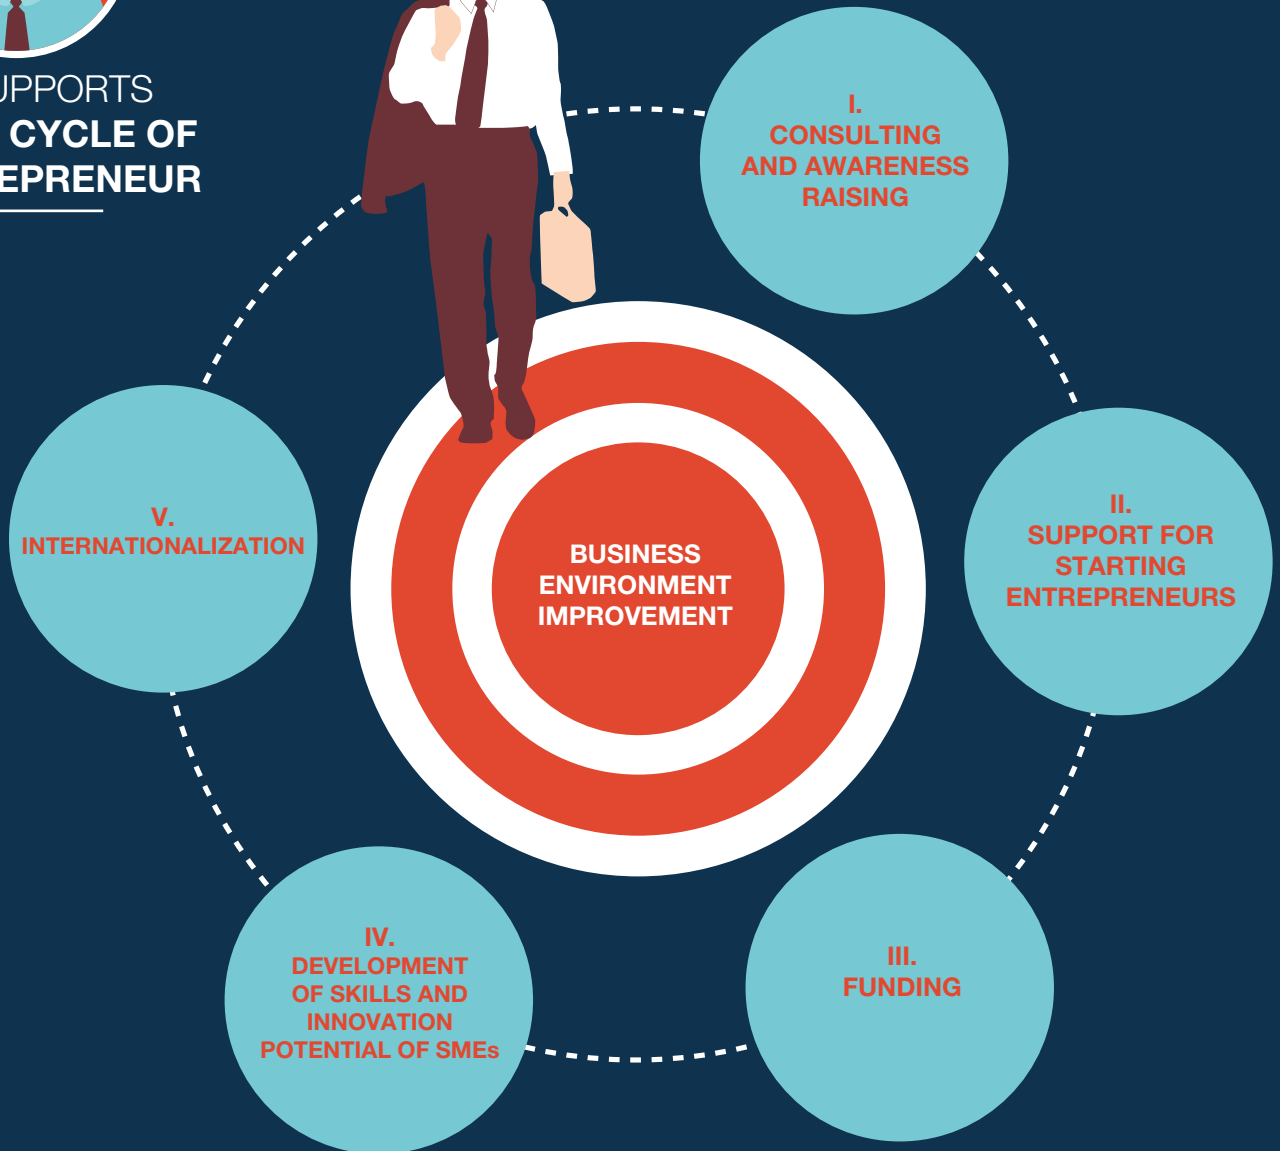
UPPORTS
CYCLE OF
EPRENEUR

I.
CONSULTING AND AWARENESS RAISING

II.
SUPPORT FOR STARTING ENTREPRENEURS

III.
FUNDING

IV.
DEVELOPMENT OF SKILLS AND INNOVATION POTENTIAL OF SMEs

V.
INTERNATIONALIZATION

BUSINESS ENVIRONMENT IMPROVEMENT